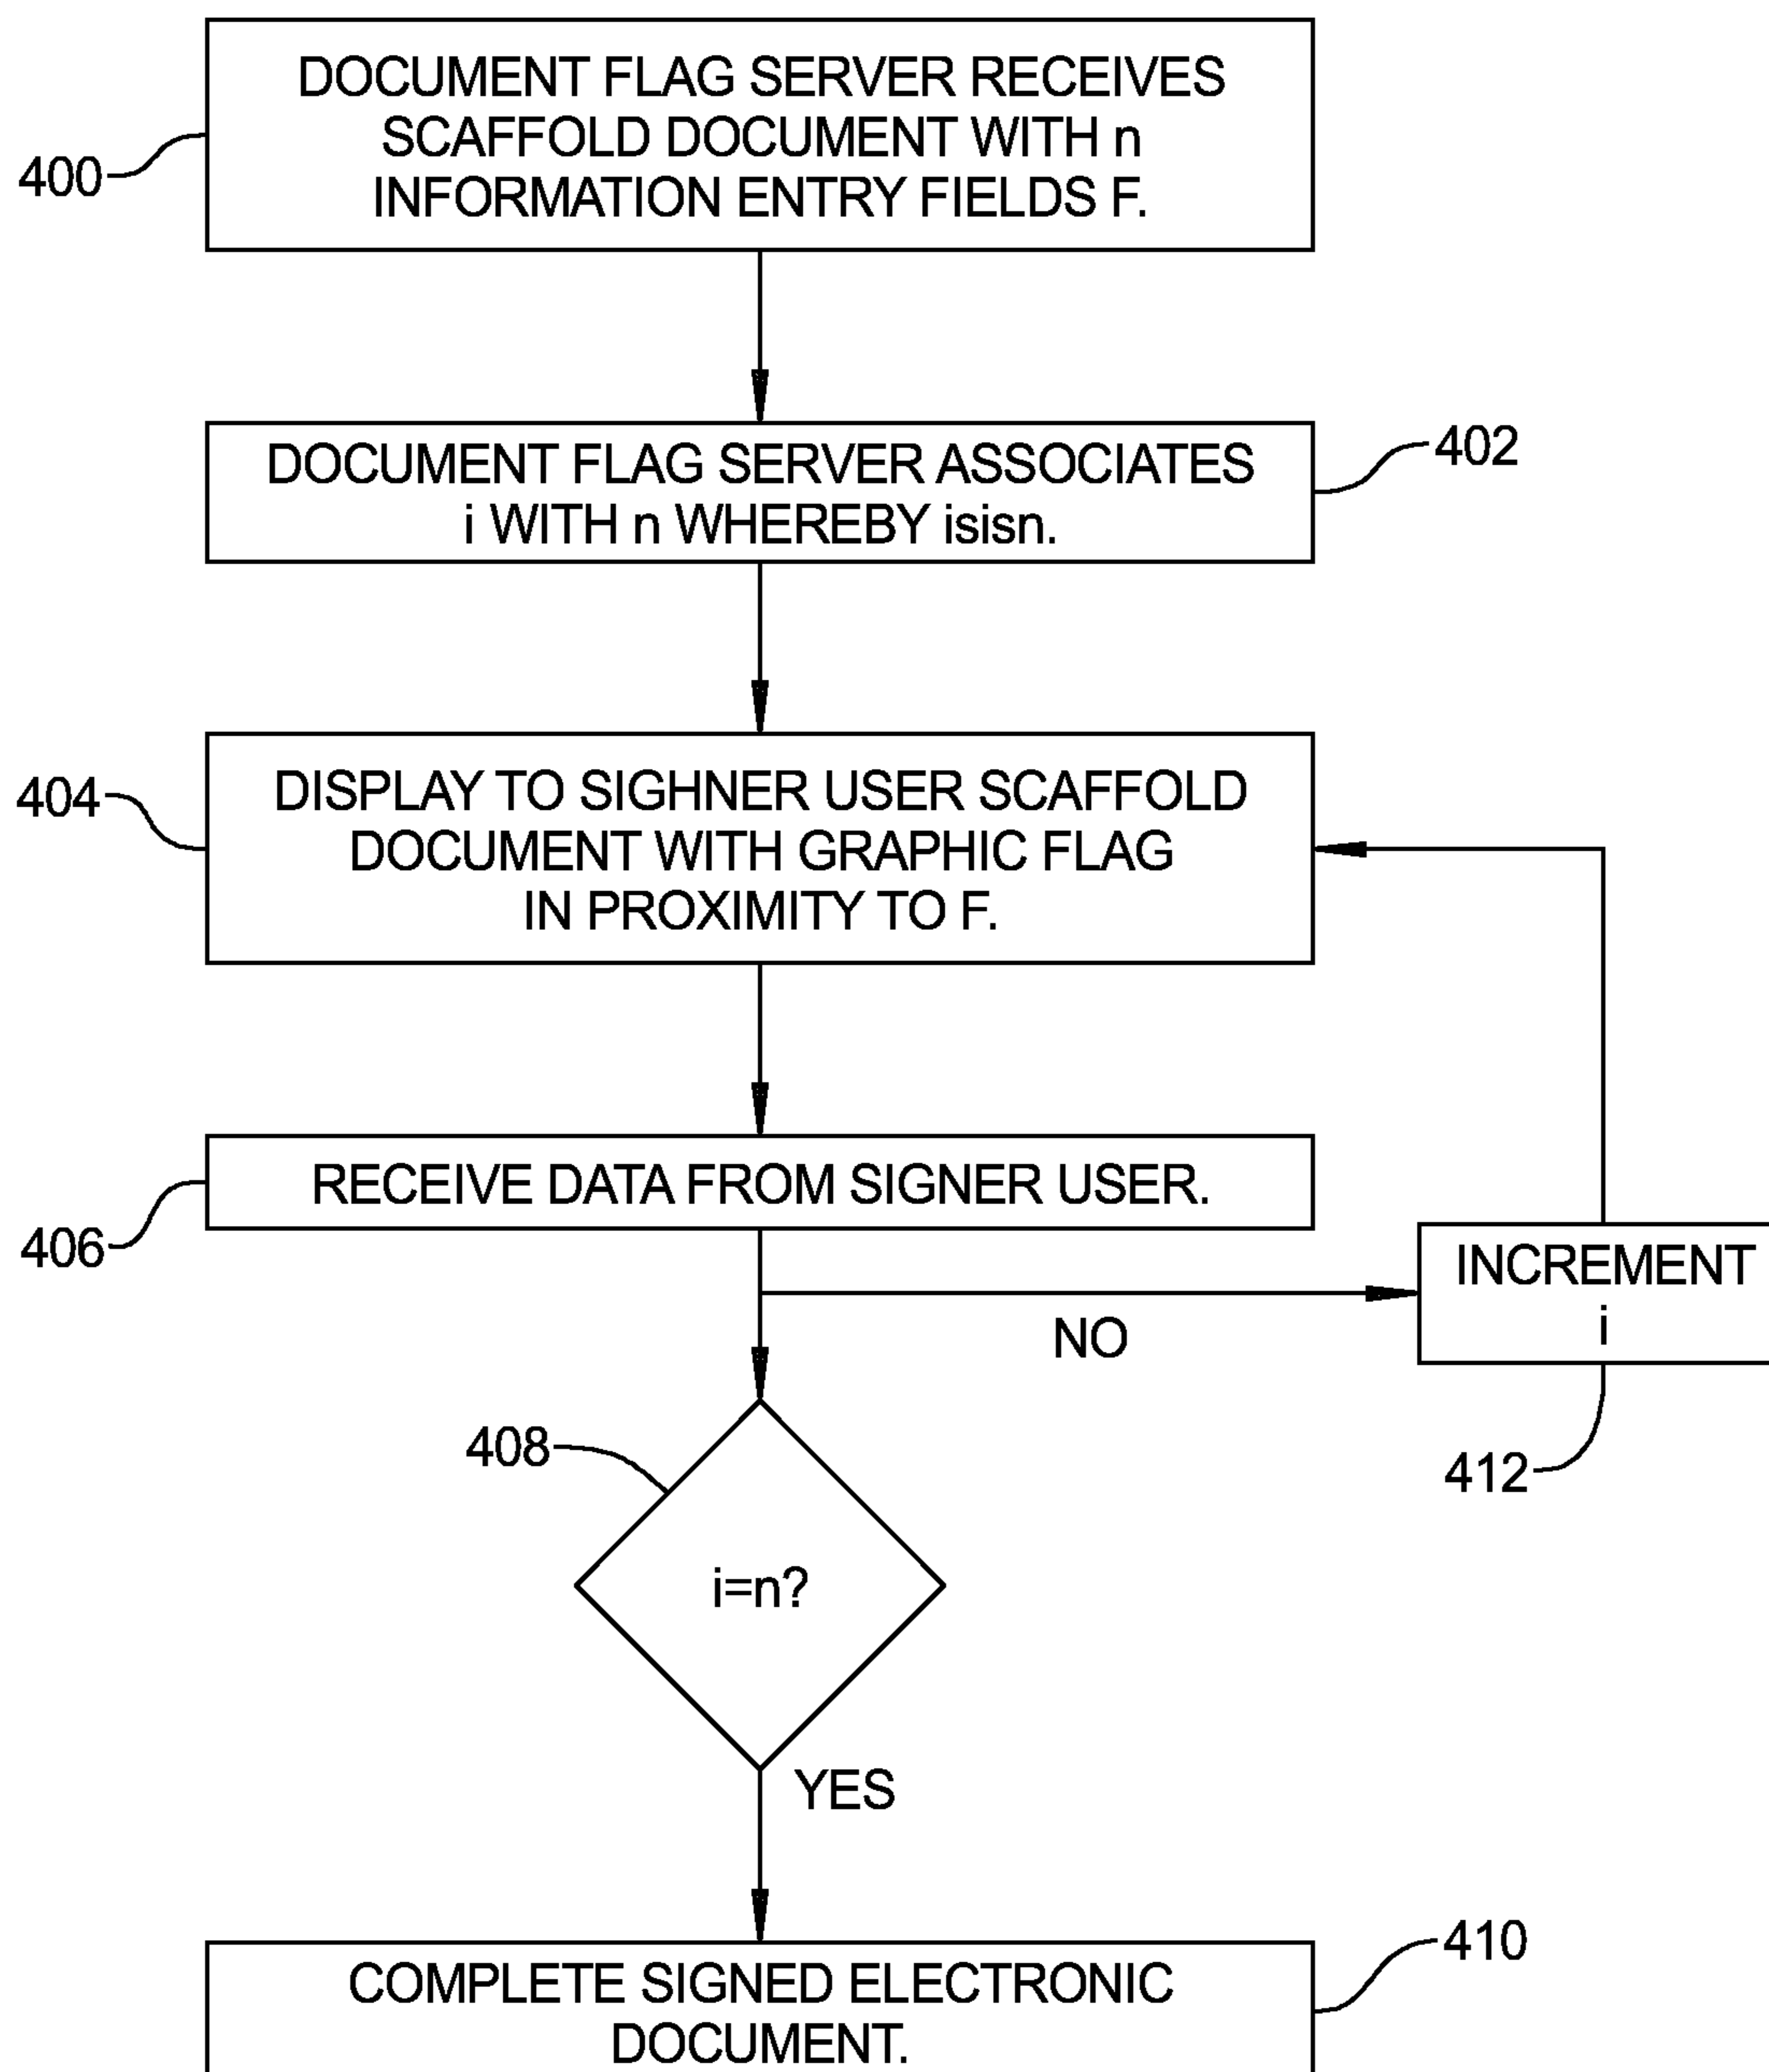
400
DOCUMENT FLAG SERVER RECEIVES SCAFFOLD DOCUMENT WITH n INFORMATION ENTRY FIELDS F.

402
DOCUMENT FLAG SERVER ASSOCIATES i WITH n WHEREBY isisn.

404
DISPLAY TO SIGHNER USER SCAFFOLD DOCUMENT WITH GRAPHIC FLAG IN PROXIMITY TO F.

406
RECEIVE DATA FROM SIGNER USER.

NO

INCREMENT i

412

408

i=n?

YES

410
COMPLETE SIGNED ELECTRONIC DOCUMENT.